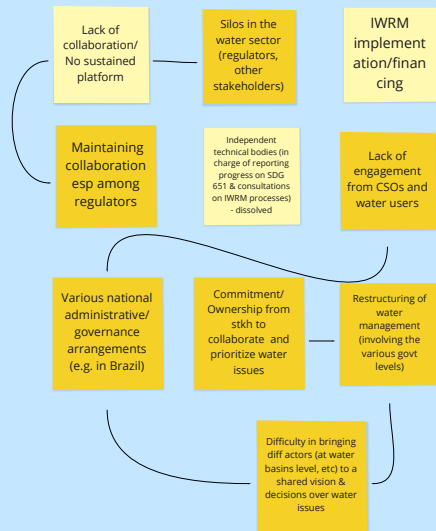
Lack of collaboration/ No sustained platform

Silos in the water sector (regulators, other stakeholders)

IWRM implementation/financing

Maintaining collaboration esp among regulators

Independent technical bodies (in charge of reporting progress on SDG 651 & consultations on IWRM processes) - dissolved

Lack of engagement from CSOs and water users

Various national administrative/ governance arrangements (e.g. in Brazil)

Commitment/ Ownership from stkh to collaborate and prioritize water issues

Restructuring of water management (involving the various govt levels)

Difficulty in bringing diff actors (at water basins level, etc) to a shared vision & decisions over water issues